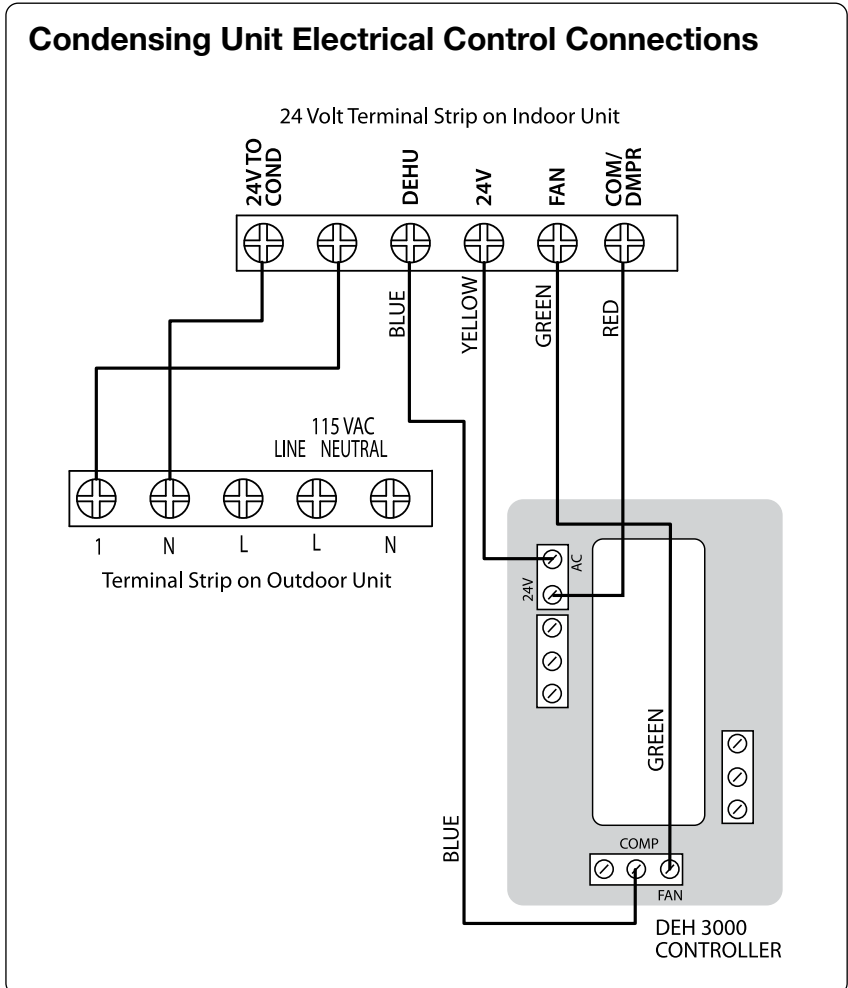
Condensing Unit Electrical Control Connections

24 Volt Terminal Strip on Indoor Unit

24V TO COND

DEHU

24V

FAN

COM/ DMPR

BLUE

YELLOW

GREEN

RED

115 VAC
LINE NEUTRAL

1 N L L N

Terminal Strip on Outdoor Unit

24V AC

GREEN

BLUE

COMP

FAN

DEH 3000 CONTROLLER